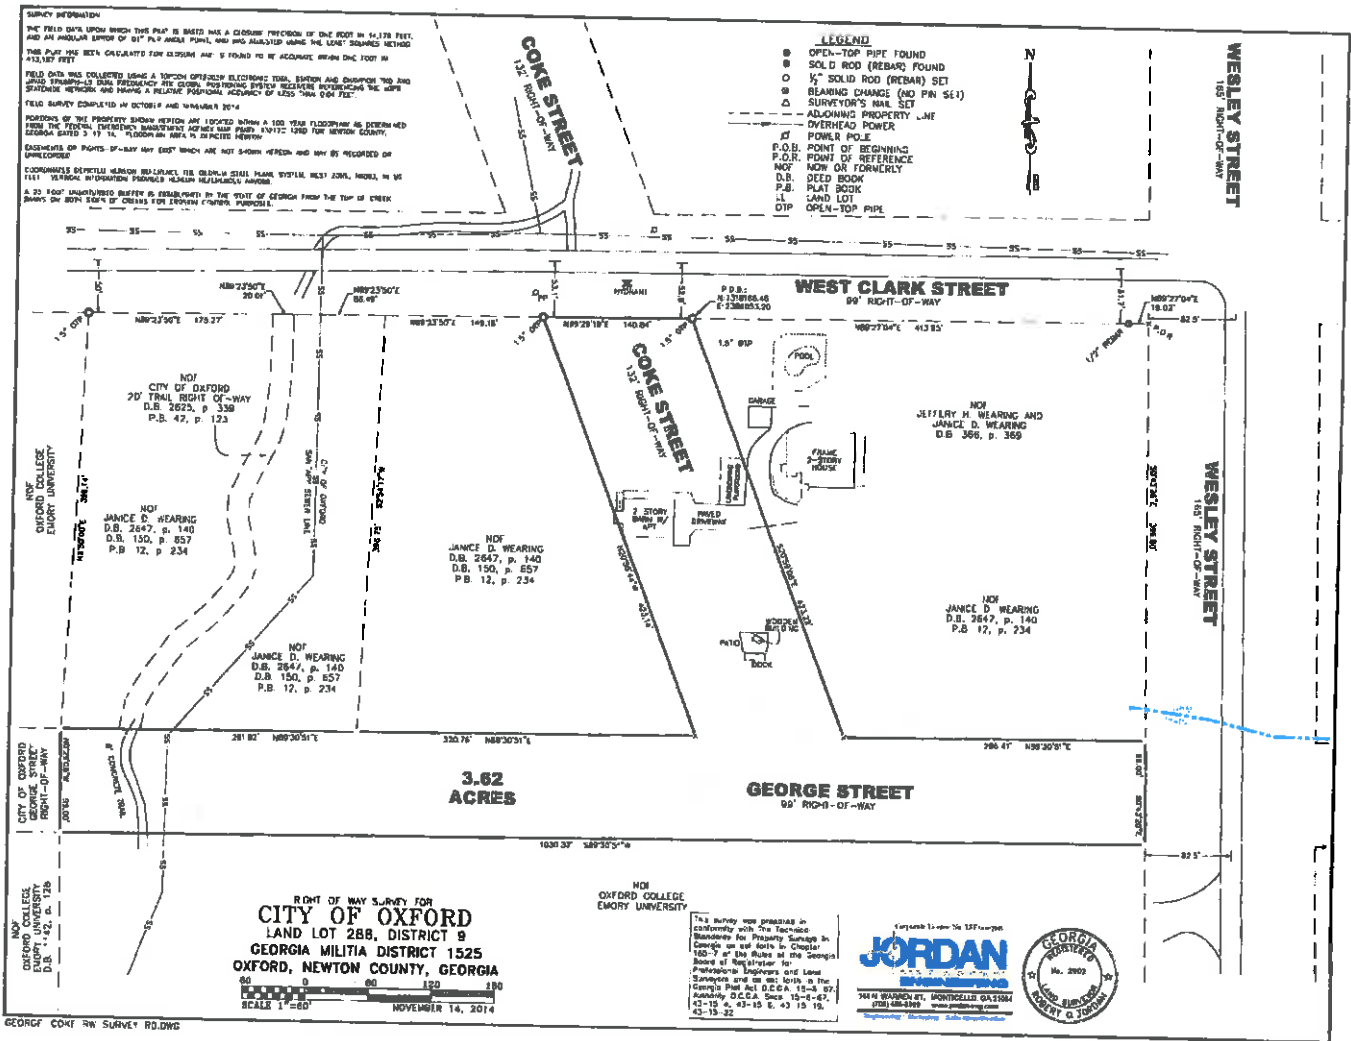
SURVEY INFORMATION

THE FIELD DATA UPON WHICH THIS PLAT IS BASED HAS A CLOSURE PRECISION OF ONE FOOT IN 14,178 FEET, AND AN ANGULAR ERROR OF 01" PER ANGLE POINT, AND WAS ADJUSTED USING THE LEAST SQUARES METHOD

THIS PLAT HAS BEEN CALCULATED FOR CLOSURE AND IS FOUND TO BE ACCURATE WITHIN ONE FOOT IN 413,187 FEET

FIELD DATA WAS COLLECTED USING A TOPCON OPTIMUM ELECTRONIC TOTAL STATION AND CHAMPION TWO AND JAVAD TRIUMPH-LS DUAL FREQUENCY RTK GLOBAL POSITIONING SYSTEM RECEIVERS REFERENCING THE GDOT STATEWIDE NETWORK AND HAVING A RELATIVE POSITIONAL ACCURACY OF LESS THAN 0.04 FEET.

FIELD SURVEY COMPLETED IN OCTOBER AND NOVEMBER 2014

PORTIONS OF THE PROPERTY SHOWN HEREON ARE LOCATED WITHIN A 100 YEAR FLOODPLAIN AS DETERMINED FROM THE FEDERAL EMERGENCY MANAGEMENT AGENCY MAP PANEL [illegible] FOR NEWTON COUNTY, GEORGIA DATED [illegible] FLOODPLAIN AREA IS DEPICTED HEREON

EASEMENTS OR RIGHTS-OF-WAY MAY EXIST WHICH ARE NOT SHOWN HEREON AND MAY BE RECORDED OR UNRECORDED

COORDINATES DEPICTED HEREON REFERENCE THE GEORGIA STATE PLANE SYSTEM, WEST ZONE, NAD83, IN US FEET. VERTICAL INFORMATION PROVIDED HEREON REFERENCES NAVD88.

A 25 FOOT UNDISTURBED BUFFER IS ESTABLISHED BY THE STATE OF GEORGIA FROM THE TOP OF CREEK BANKS ON BOTH SIDES OF CREEKS FOR EROSION CONTROL PURPOSES.

LEGEND
OPEN-TOP PIPE FOUND
SOLID ROD (REBAR) FOUND
½" SOLID ROD (REBAR) SET
BEARING CHANGE (NO PIN SET)
SURVEYOR'S NAIL SET
ADJOINING PROPERTY LINE
OVERHEAD POWER
POWER POLE
P.O.B. POINT OF BEGINNING
P.O.R. POINT OF REFERENCE
NOF NOW OR FORMERLY
D.B. DEED BOOK
P.B. PLAT BOOK
LL LAND LOT
OTP OPEN-TOP PIPE

N

COKE STREET
132' RIGHT-OF-WAY

WESLEY STREET
165' RIGHT-OF-WAY

WEST CLARK STREET
99' RIGHT-OF-WAY

N89°23'50"E 20.01'
N89°23'50"E 85.49'
N89°23'50"E 173.27'
N89°23'50"E 149.18'
N89°29'18"E 140.04'
N89°27'04"E 413.85'
N89°27'04"E 18.02'
82.5'
P.O.B.
N:1318566.46
E:2389855.30
1.5" OTP
1.5" OTP
1.5" OTP
1/2" REBAR
1.5" OTP
HYDRANT
POOL
GARAGE
FRAME 2-STORY HOUSE
2 STORY BARN W/ APT
PAVED DRIVEWAY
WOODEN BUILDING
PATIO
DECK

NOF
CITY OF OXFORD
20' TRAIL RIGHT OF-WAY
D.B. 2625, p. 359
P.B. 47, p. 123

NOF
JEFFERY H. WEARING AND JANICE D. WEARING
D.B. 366, p. 369

NOF
OXFORD COLLEGE
EMORY UNIVERSITY

NOF
JANICE D. WEARING
D.B. 2647, p. 140
D.B. 150, p. 657
P.B. 12, p. 234

NOF
JANICE D. WEARING
D.B. 2647, p. 140
D.B. 150, p. 657
P.B. 12, p. 234

NOF
JANICE D. WEARING
D.B. 2647, p. 140
D.B. 150, p. 657
P.B. 12, p. 234

NOF
JANICE D. WEARING
D.B. 2647, p. 140
P.B. 12, p. 234

CITY OF OXFORD SEWER LINE

281.92' N89°30'51"E
330.76' N89°30'51"E
286.41' N89°30'51"E

3.62 ACRES

GEORGE STREET
99' RIGHT-OF-WAY

CITY OF OXFORD
GEORGE STREET
RIGHT-OF-WAY

1030.33' S89°35'51"W

8' CONCRETE TRAIL

NOF
OXFORD COLLEGE
EMORY UNIVERSITY

NOF
OXFORD COLLEGE
EMORY UNIVERSITY
D.B. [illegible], p. 128

RIGHT OF WAY SURVEY FOR
CITY OF OXFORD
LAND LOT 288, DISTRICT 9
GEORGIA MILITIA DISTRICT 1525
OXFORD, NEWTON COUNTY, GEORGIA
60 0 60 120 180
SCALE 1"=60'
NOVEMBER 14, 2014

This survey was prepared in conformity with The Technical Standards for Property Surveys in Georgia as set forth in Chapter 180-7 of the Rules of the Georgia Board of Registration for Professional Engineers and Land Surveyors and as set forth in the Georgia Plat Act O.C.G.A. 15-6-67. Authority O.C.G.A. Secs. 15-6-67, 43-15-4, 43-15-6, 43-15-19, 43-15-22

JORDAN ENGINEERING
344 N WARREN ST. MONTICELLO, GA 31064

GEORGIA REGISTERED No. 2902 LAND SURVEYOR ROBERT O. JORDAN

GEORGE COKE RW SURVEY RD.DWG